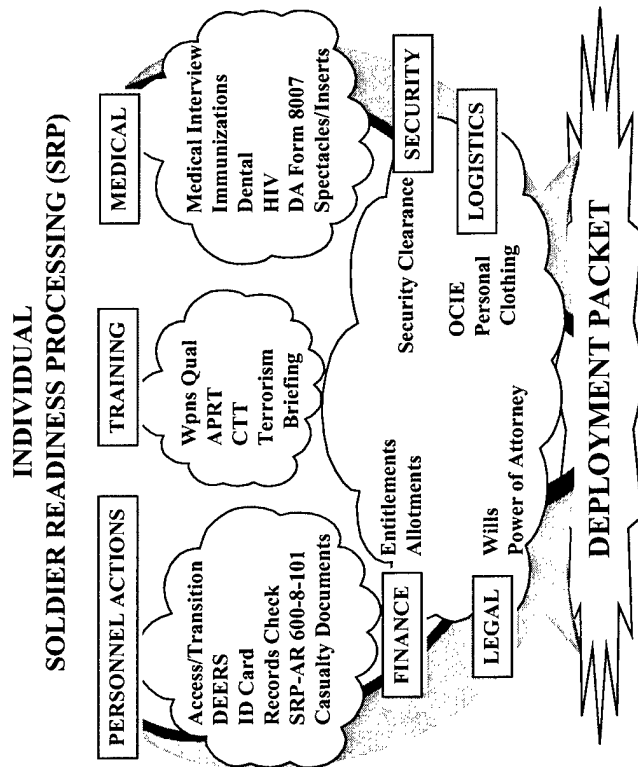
INDIVIDUAL
SOLDIER READINESS PROCESSING (SRP)

PERSONNEL ACTIONS

Access/Transition
DEERS
ID Card
Records Check
SRP-AR 600-8-101
Casualty Documents

TRAINING

Wpns Qual
APRT
CTT
Terrorism
Briefing

MEDICAL

Medical Interview
Immunizations
Dental
HIV
DA Form 8007
Spectacles/Inserts

FINANCE

Entitlements
Allotments

SECURITY

Security Clearance

LEGAL

Wills
Power of Attorney

LOGISTICS

OCIE
Personal
Clothing

DEPLOYMENT PACKET